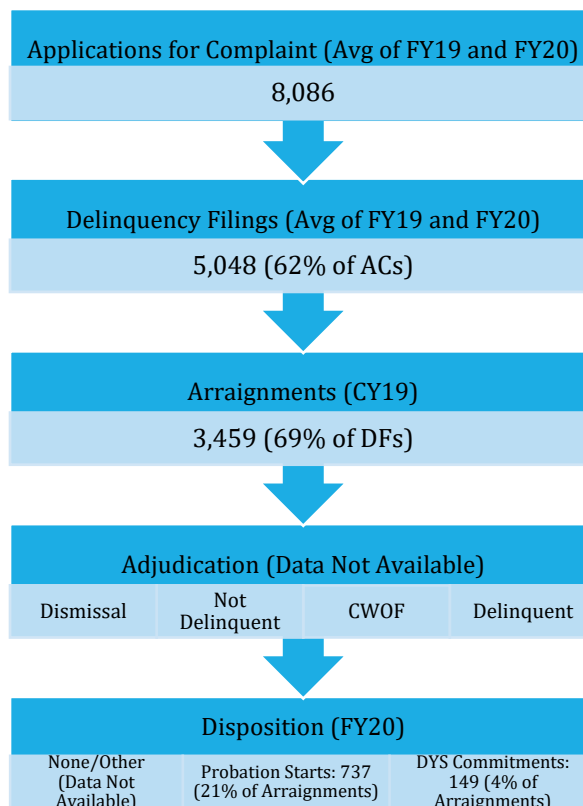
Applications for Complaint (Avg of FY19 and FY20)

8,086

Delinquency Filings (Avg of FY19 and FY20)

5,048 (62% of ACs)

Arraignments (CY19)

3,459 (69% of DFs)

Adjudication (Data Not Available)

| Dismissal | Not Delinquent | CWOF | Delinquent |
|---|---|---|---|

Disposition (FY20)

| None/Other (Data Not Available) | Probation Starts: 737 (21% of Arraignments) | DYS Commitments: 149 (4% of Arraignments) |
|---|---|---|